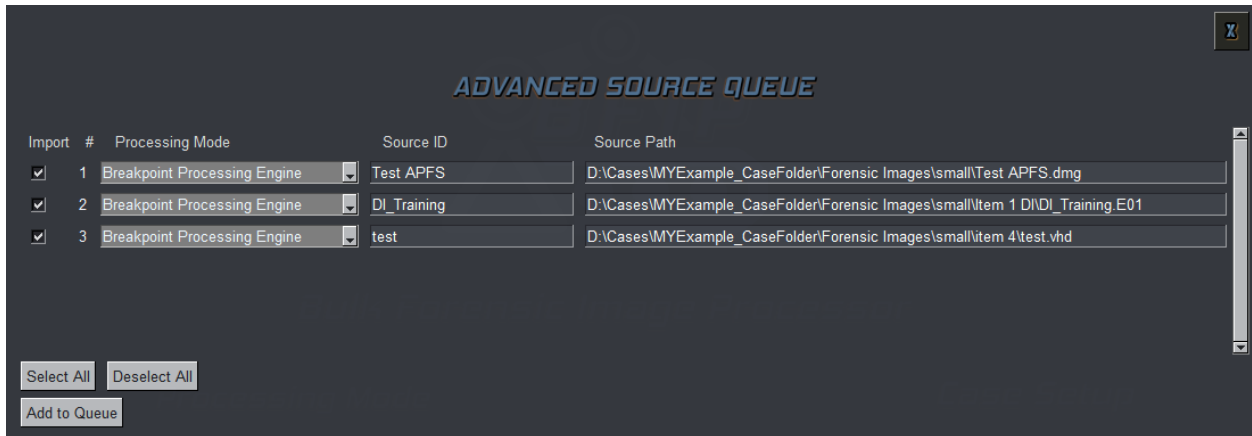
X

ADVANCED SOURCE QUEUE

| Import | # | Processing Mode | Source ID | Source Path |
|---|---|---|---|---|
| ☑ | 1 | Breakpoint Processing Engine | Test APFS | D:\Cases\MYExample_CaseFolder\Forensic Images\small\Test APFS.dmg |
| ☑ | 2 | Breakpoint Processing Engine | DI_Training | D:\Cases\MYExample_CaseFolder\Forensic Images\small\Item 1 DI\DI_Training.E01 |
| ☑ | 3 | Breakpoint Processing Engine | test | D:\Cases\MYExample_CaseFolder\Forensic Images\small\item 4\test.vhd |

Select All Deselect All

Add to Queue